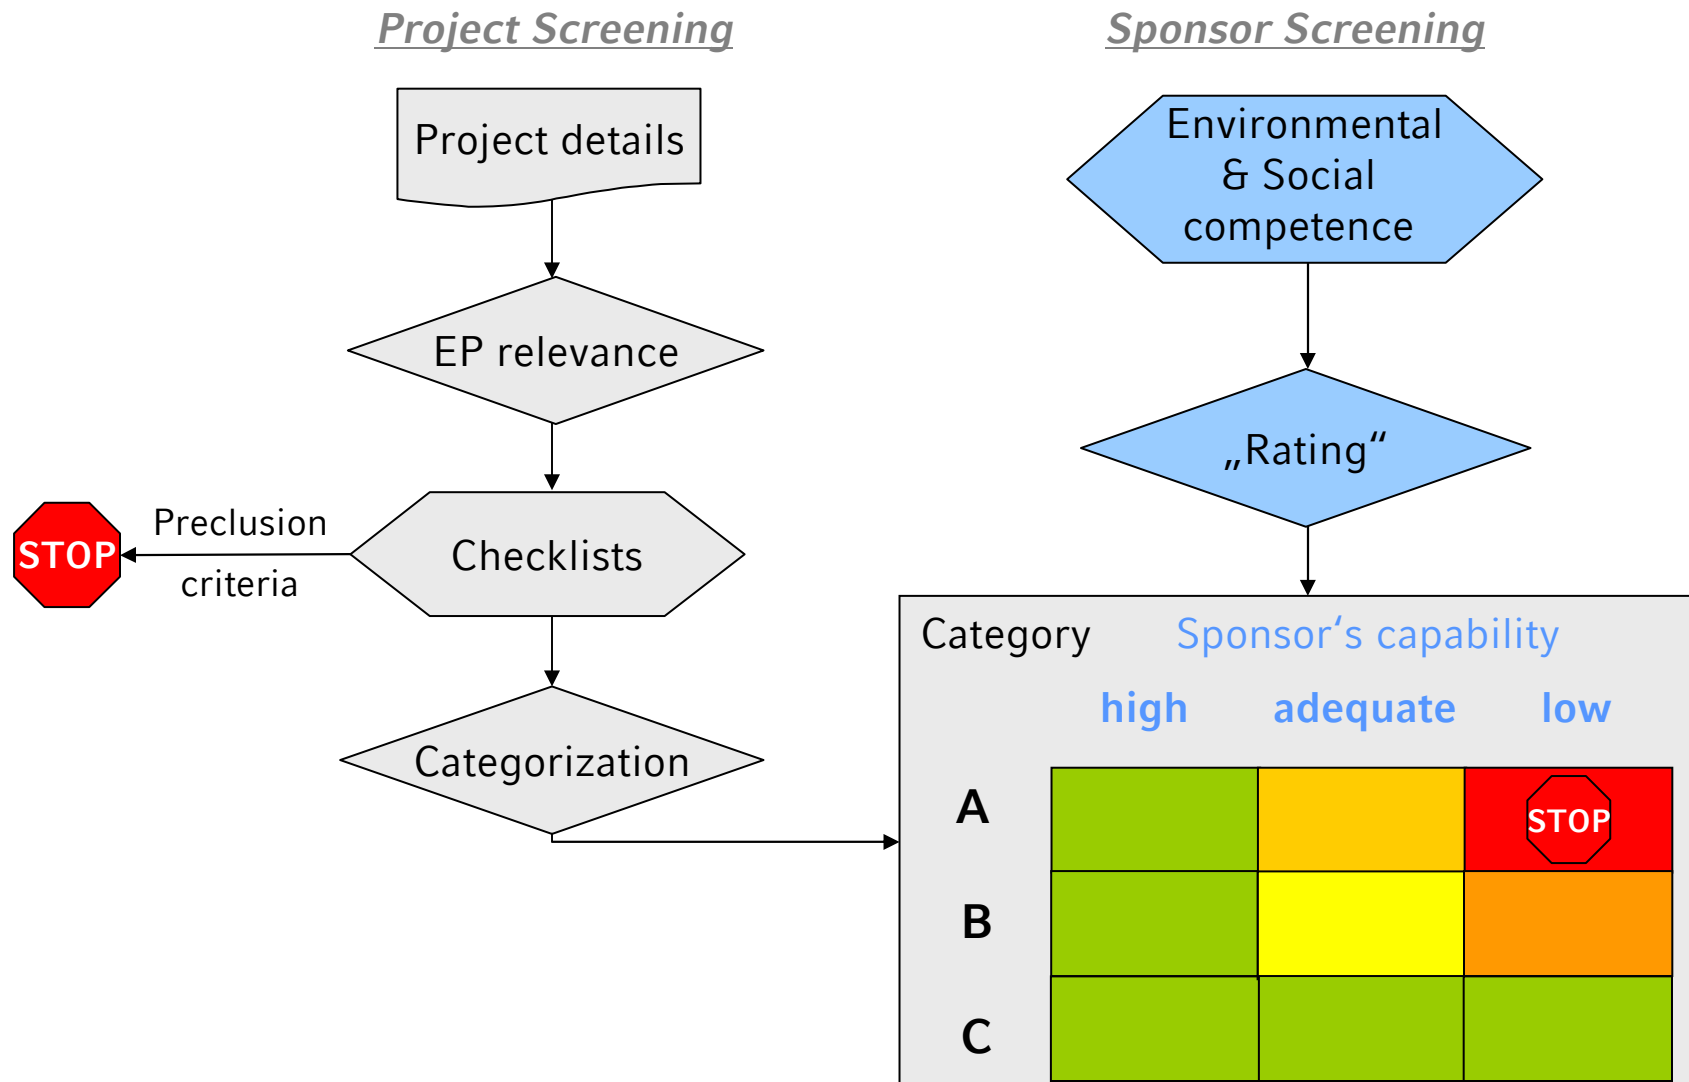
Project Screening

Sponsor Screening

Project details

EP relevance

Checklists

Preclusion criteria

STOP

Categorization

Environmental & Social competence

„Rating“

| Category | high | adequate | low |
|---|---|---|---|
| A | | | STOP |
| B | | | |
| C | | | |

Sponsor‘s capability